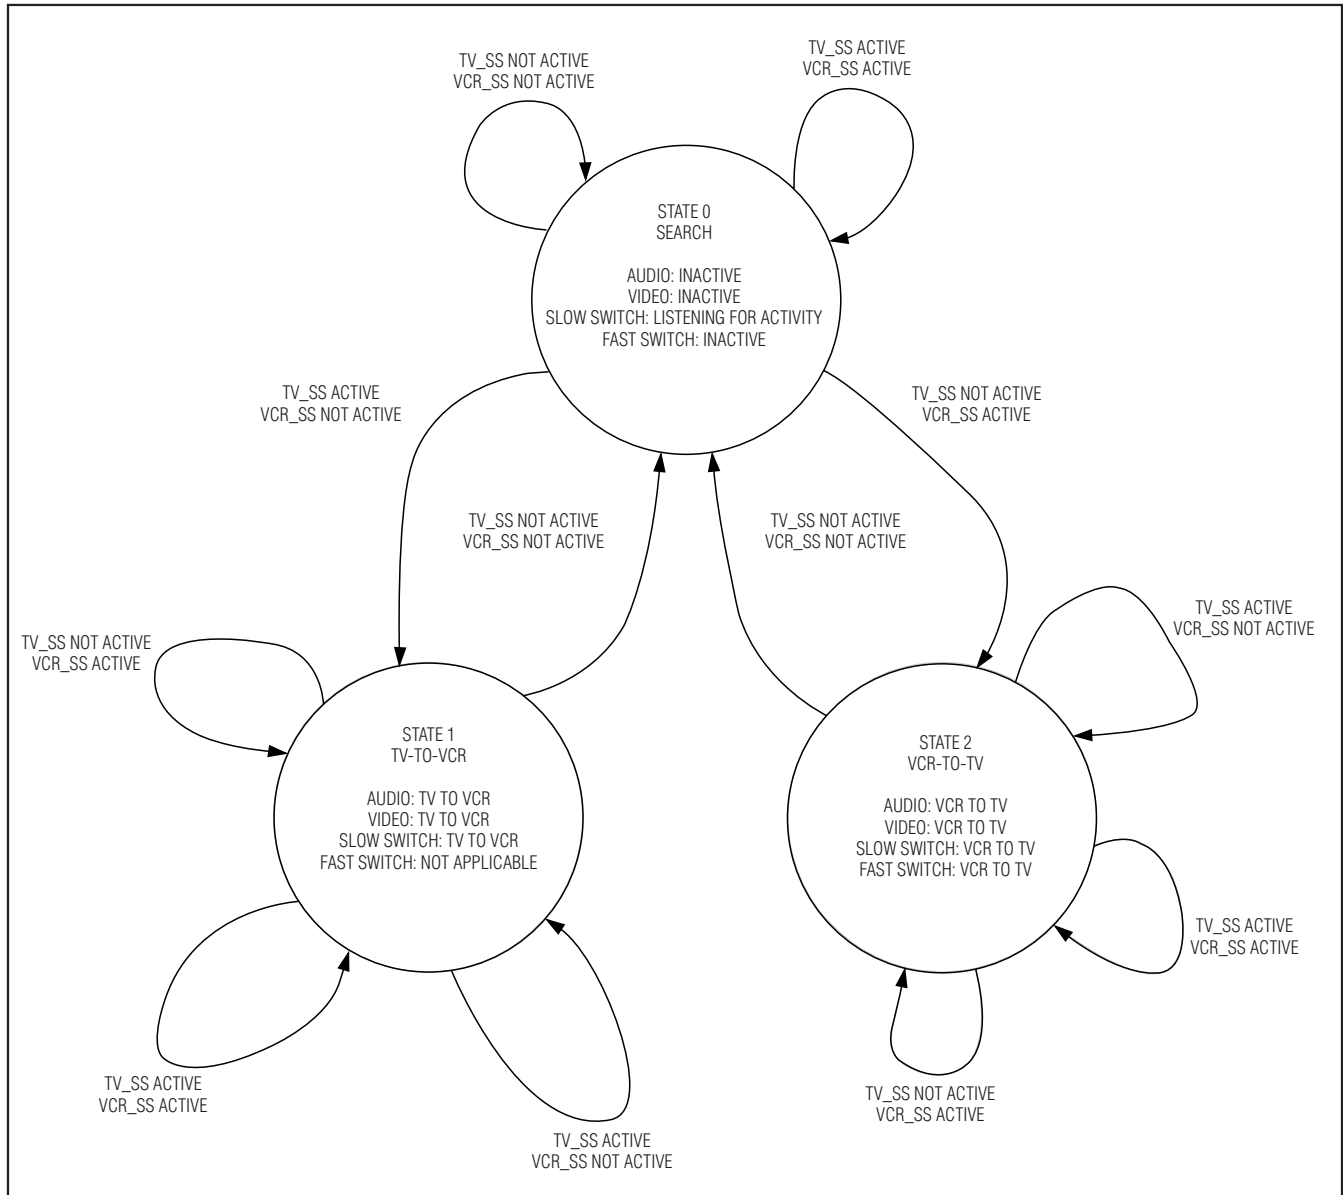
TV_SS NOT ACTIVE
VCR_SS NOT ACTIVE

TV_SS ACTIVE
VCR_SS ACTIVE

STATE 0
SEARCH

AUDIO: INACTIVE
VIDEO: INACTIVE
SLOW SWITCH: LISTENING FOR ACTIVITY
FAST SWITCH: INACTIVE

TV_SS ACTIVE
VCR_SS NOT ACTIVE

TV_SS NOT ACTIVE
VCR_SS ACTIVE

TV_SS NOT ACTIVE
VCR_SS NOT ACTIVE

TV_SS NOT ACTIVE
VCR_SS NOT ACTIVE

TV_SS NOT ACTIVE
VCR_SS ACTIVE

TV_SS ACTIVE
VCR_SS NOT ACTIVE

STATE 1
TV-TO-VCR

AUDIO: TV TO VCR
VIDEO: TV TO VCR
SLOW SWITCH: TV TO VCR
FAST SWITCH: NOT APPLICABLE

STATE 2
VCR-TO-TV

AUDIO: VCR TO TV
VIDEO: VCR TO TV
SLOW SWITCH: VCR TO TV
FAST SWITCH: VCR TO TV

TV_SS ACTIVE
VCR_SS ACTIVE

TV_SS ACTIVE
VCR_SS ACTIVE

TV_SS NOT ACTIVE
VCR_SS ACTIVE

TV_SS ACTIVE
VCR_SS NOT ACTIVE